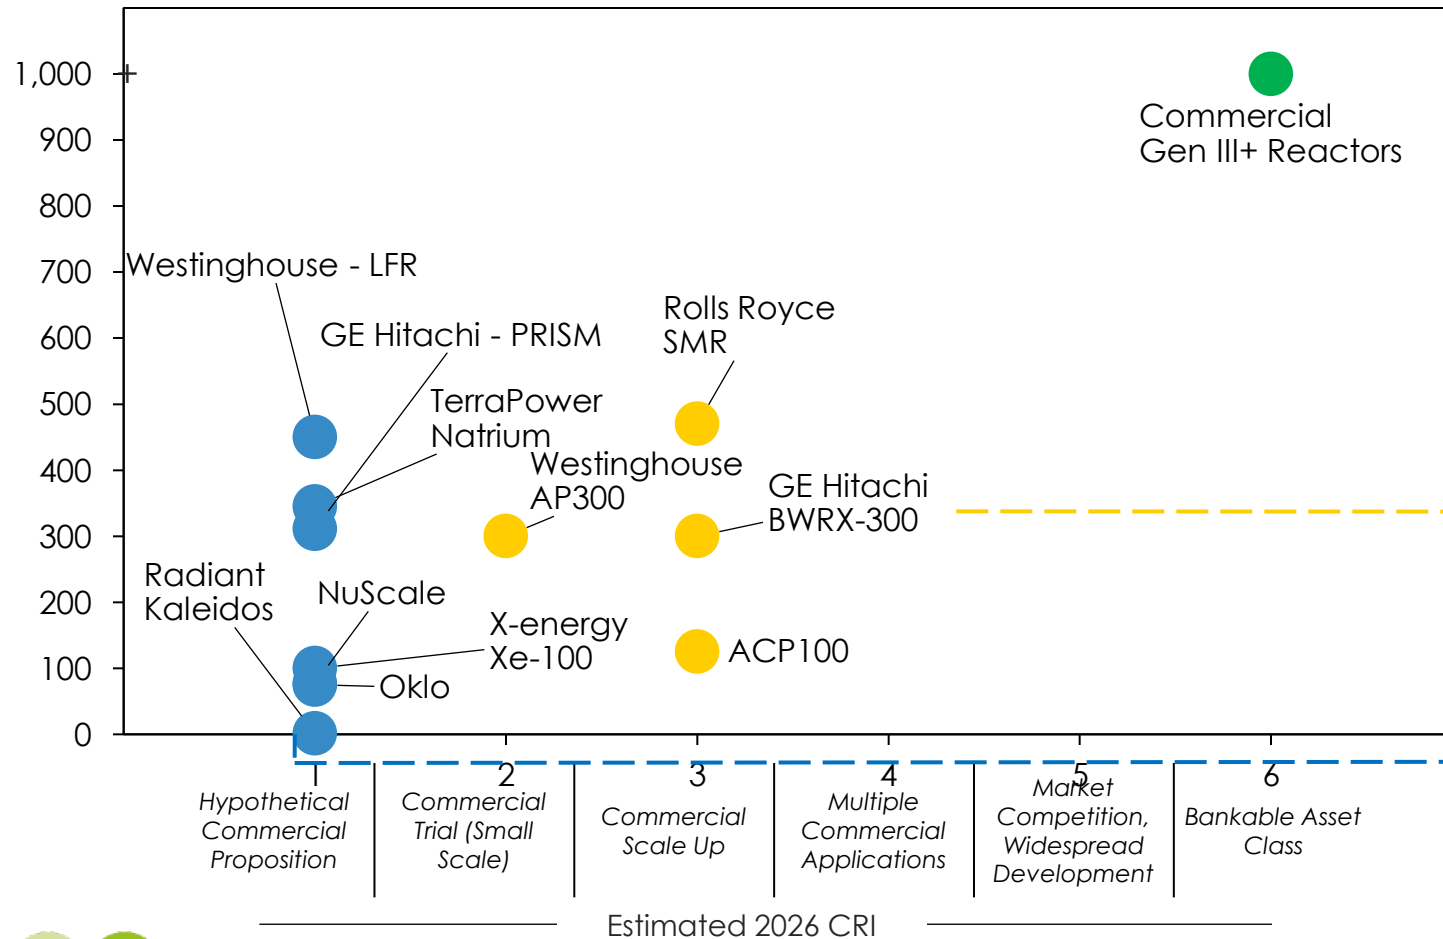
1,000
900
800
700
600
500
400
300
200
100
0

Commercial Gen III+ Reactors

Westinghouse - LFR

GE Hitachi - PRISM

TerraPower Natrium

Rolls Royce SMR

Westinghouse AP300

GE Hitachi BWRX-300

Radiant Kaleidos

NuScale

X-energy Xe-100

Oklo

ACP100

1
Hypothetical Commercial Proposition

2
Commercial Trial (Small Scale)

3
Commercial Scale Up

4
Multiple Commercial Applications

5
Market Competition, Widespread Development

6
Bankable Asset Class

Estimated 2026 CRI